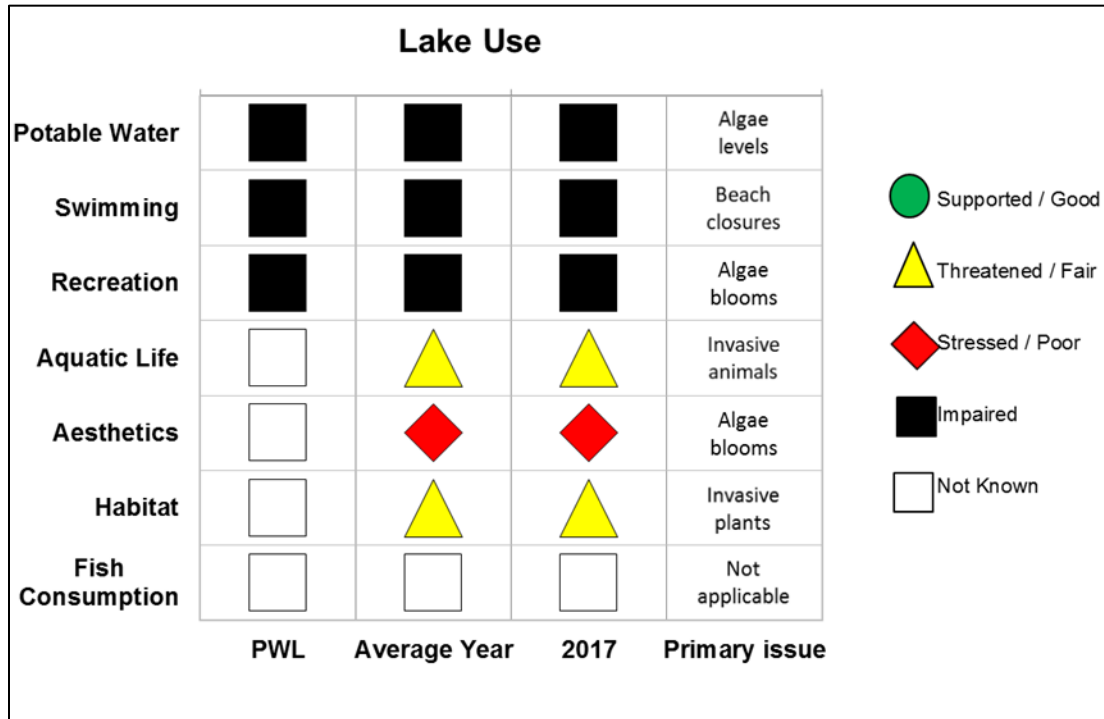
Lake Use

| | PWL | Average Year | 2017 | Primary issue |
|---|---|---|---|---|
| Potable Water | | | | Algae levels |
| Swimming | | | | Beach closures |
| Recreation | | | | Algae blooms |
| Aquatic Life | | | | Invasive animals |
| Aesthetics | | | | Algae blooms |
| Habitat | | | | Invasive plants |
| Fish Consumption | | | | Not applicable |

Supported / Good
Threatened / Fair
Stressed / Poor
Impaired
Not Known